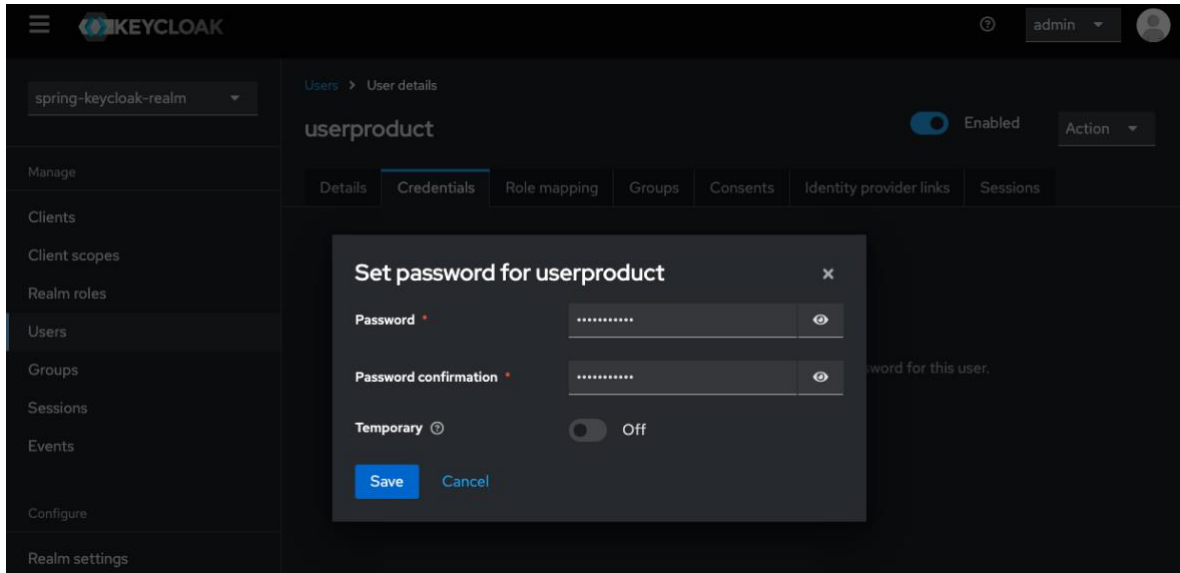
KEYCLOAK

admin

spring-keycloak-realm

Manage

Clients

Client scopes

Realm roles

Users

Groups

Sessions

Events

Configure

Realm settings

Users > User details

userproduct

Enabled

Action

Details | Credentials | Role mapping | Groups | Consents | Identity provider links | Sessions

Set password for userproduct

Password *

•••••••••••

Password confirmation *

•••••••••••

Temporary

Off

Save Cancel

word for this user.